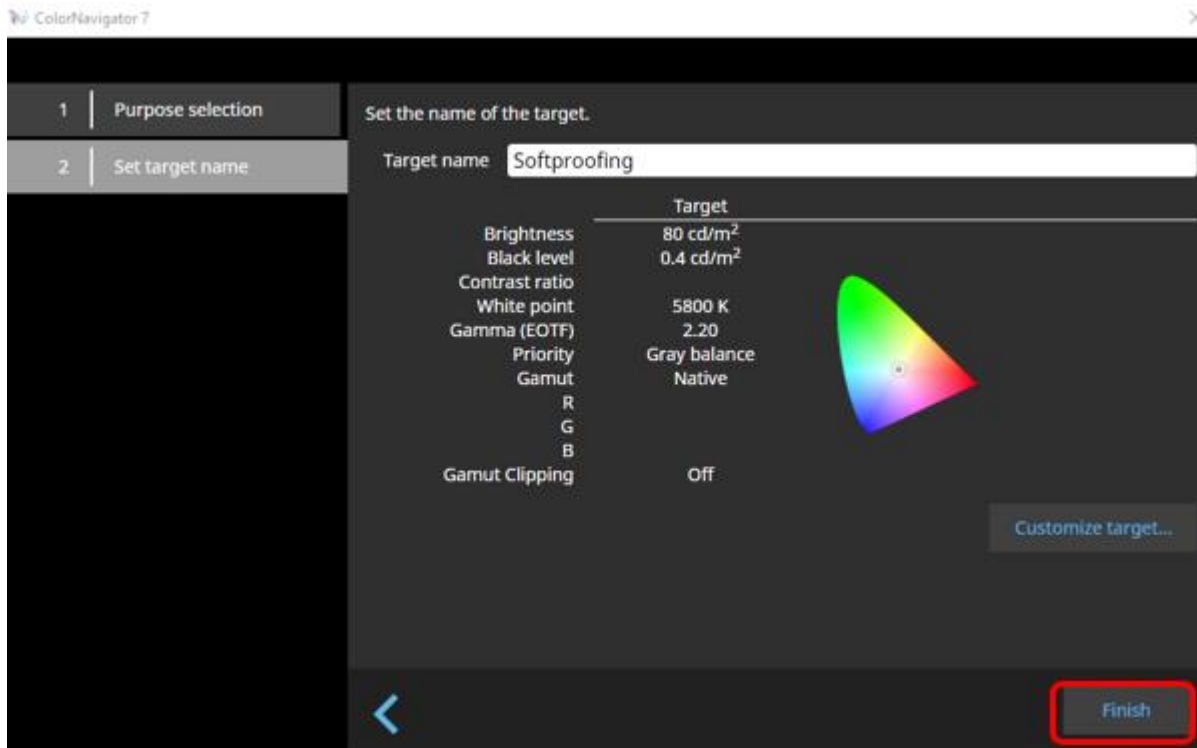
ColorNavigator 7

1 Purpose selection

2 Set target name

Set the name of the target.

Target name Softproofing

| | Target |
|---|---|
| Brightness | 80 cd/m$^2$ |
| Black level | 0.4 cd/m$^2$ |
| Contrast ratio | |
| White point | 5800 K |
| Gamma (EOTF) | 2.20 |
| Priority | Gray balance |
| Gamut | Native |
| R | |
| G | |
| B | |
| Gamut Clipping | Off |

Customize target...

Finish